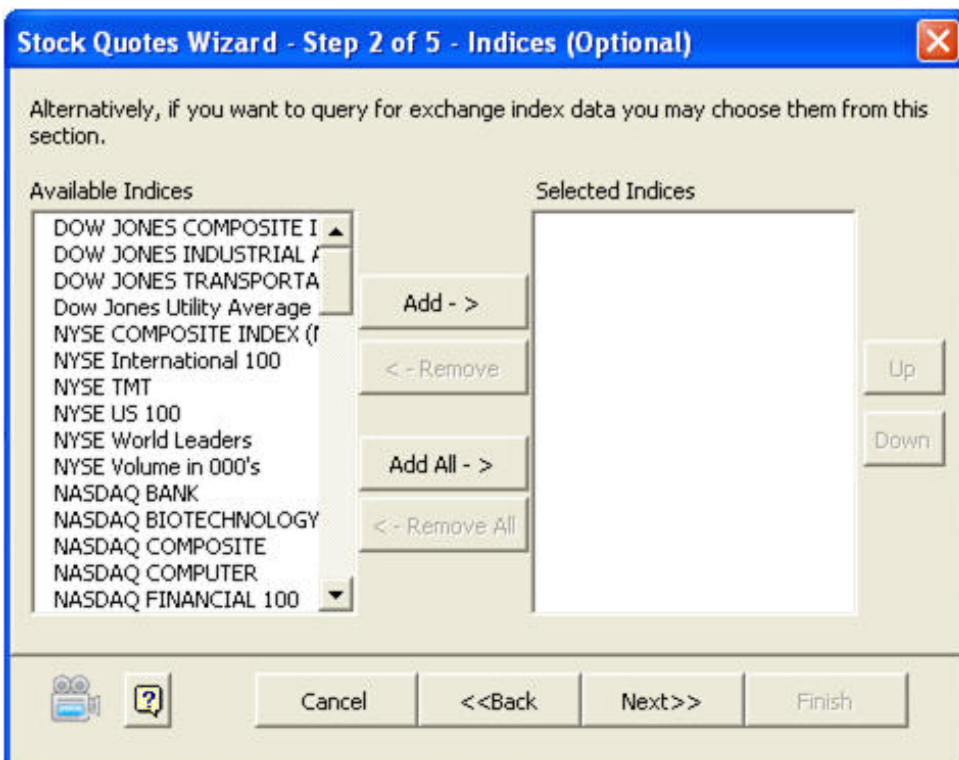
Stock Quotes Wizard - Step 2 of 5 - Indices (Optional)

Alternatively, if you want to query for exchange index data you may choose them from this section.

Available Indices

DOW JONES COMPOSITE I
DOW JONES INDUSTRIAL A
DOW JONES TRANSPORTA
Dow Jones Utility Average
NYSE COMPOSITE INDEX (I
NYSE International 100
NYSE TMT
NYSE US 100
NYSE World Leaders
NYSE Volume in 000's
NASDAQ BANK
NASDAQ BIOTECHNOLOGY
NASDAQ COMPOSITE
NASDAQ COMPUTER
NASDAQ FINANCIAL 100

Add - >

< - Remove

Add All - >

< - Remove All

Selected Indices

Up

Down

?

Cancel

<<Back

Next>>

Finish